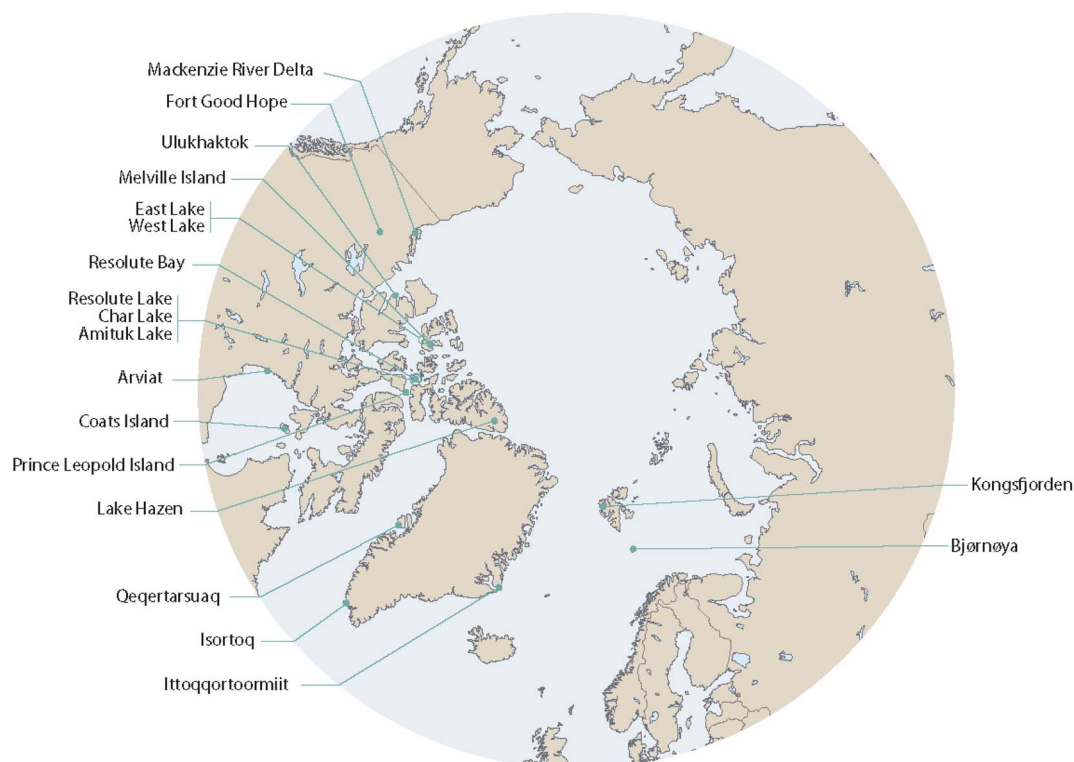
Mackenzie River Delta
Fort Good Hope
Ulukhaktok
Melville Island
East Lake
West Lake
Resolute Bay
Resolute Lake
Char Lake
Amituk Lake
Arviat
Coats Island
Prince Leopold Island
Lake Hazen
Qeqertarsuaq
Isortoq
Ittoqqortoormiit
Kongsfjorden
Bjørnøya